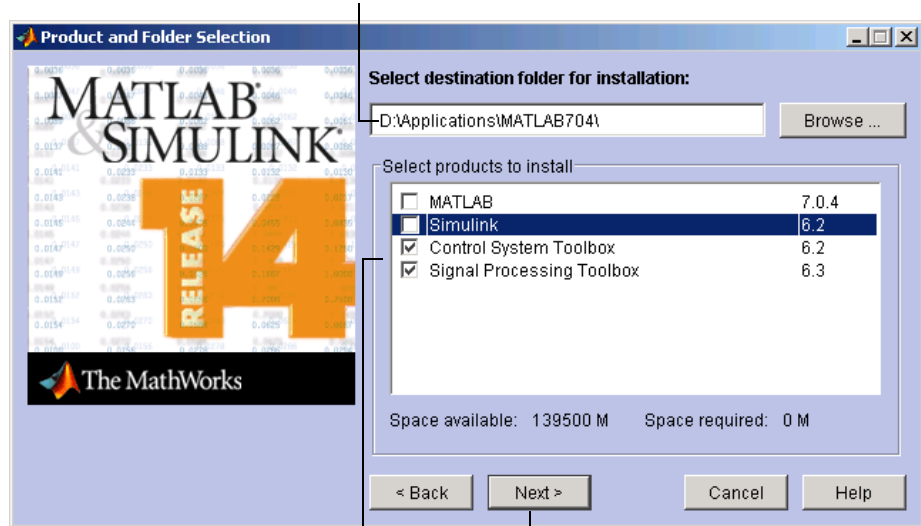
Product and Folder Selection

MATLAB & SIMULINK

RELEASE 14

The MathWorks

Select destination folder for installation:

D:\Applications\MATLAB704\

Browse ...

Select products to install

| | | |
|---|---|---|
| ☐ | MATLAB | 7.0.4 |
| ☐ | Simulink | 6.2 |
| ☑ | Control System Toolbox | 6.2 |
| ☑ | Signal Processing Toolbox | 6.3 |

Space available: 139500 M Space required: 0 M

< Back Next > Cancel Help